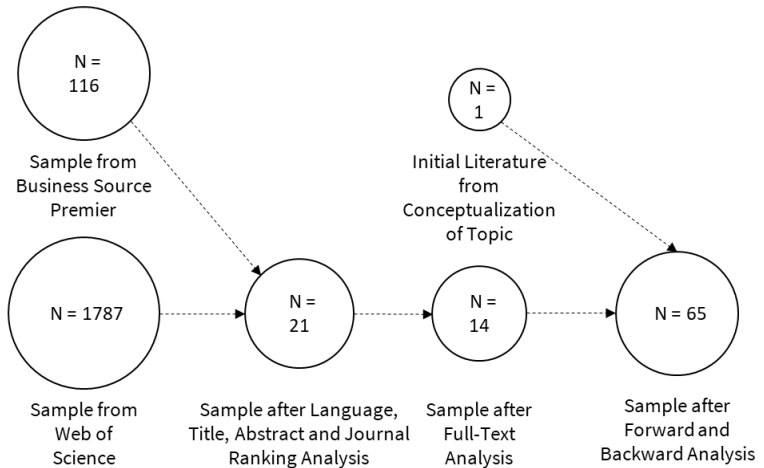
N = 116

Sample from Business Source Premier

N = 1

Initial Literature from Conceptualization of Topic

N = 1787

N = 21

N = 14

N = 65

Sample from Web of Science

Sample after Language, Title, Abstract and Journal Ranking Analysis

Sample after Full-Text Analysis

Sample after Forward and Backward Analysis